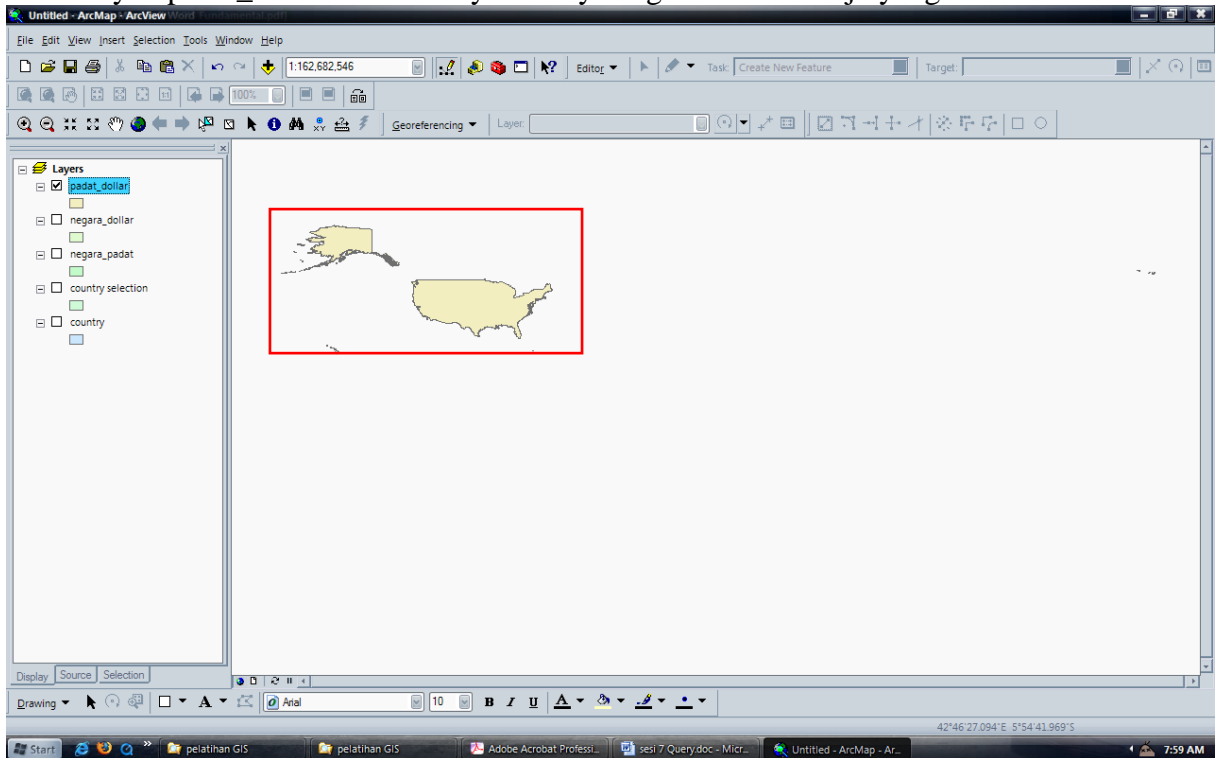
Untitled - ArcMap - ArcView

File Edit View Insert Selection Tools Window Help

1:162,682,546

Editor ▼

Task: Create New Feature

Target:

100%

Georeferencing ▼

Layer:

Layers
padat_dollar
negara_dollar
negara_padat
country selection
country

Display Source Selection

Drawing ▼

Arial

10

B I U

42°46'27.094"E 5°54'41.969"S

Start

pelatihan GIS

pelatihan GIS

Adobe Acrobat Professi...

sesi 7 Query.doc - Micr...

Untitled - ArcMap - Ar...

7:59 AM